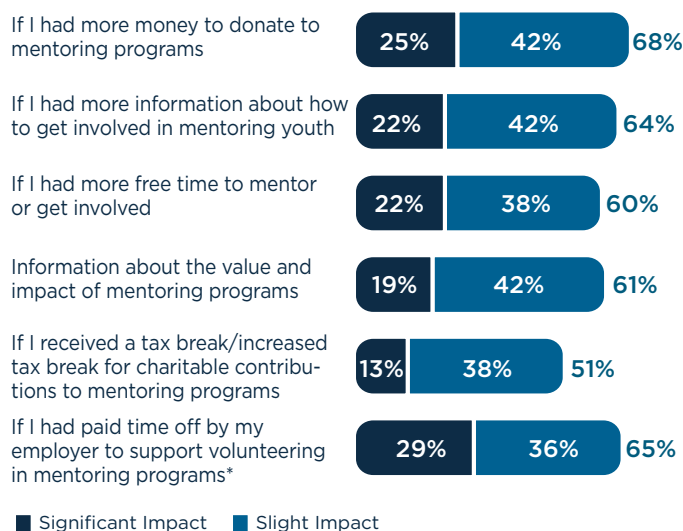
If I had more money to donate to mentoring programs
25% 42% 68%

If I had more information about how to get involved in mentoring youth
22% 42% 64%

If I had more free time to mentor or get involved
22% 38% 60%

Information about the value and impact of mentoring programs
19% 42% 61%

If I received a tax break/increased tax break for charitable contributions to mentoring programs
13% 38% 51%

If I had paid time off by my employer to support volunteering in mentoring programs*
29% 36% 65%

Significant Impact Slight Impact